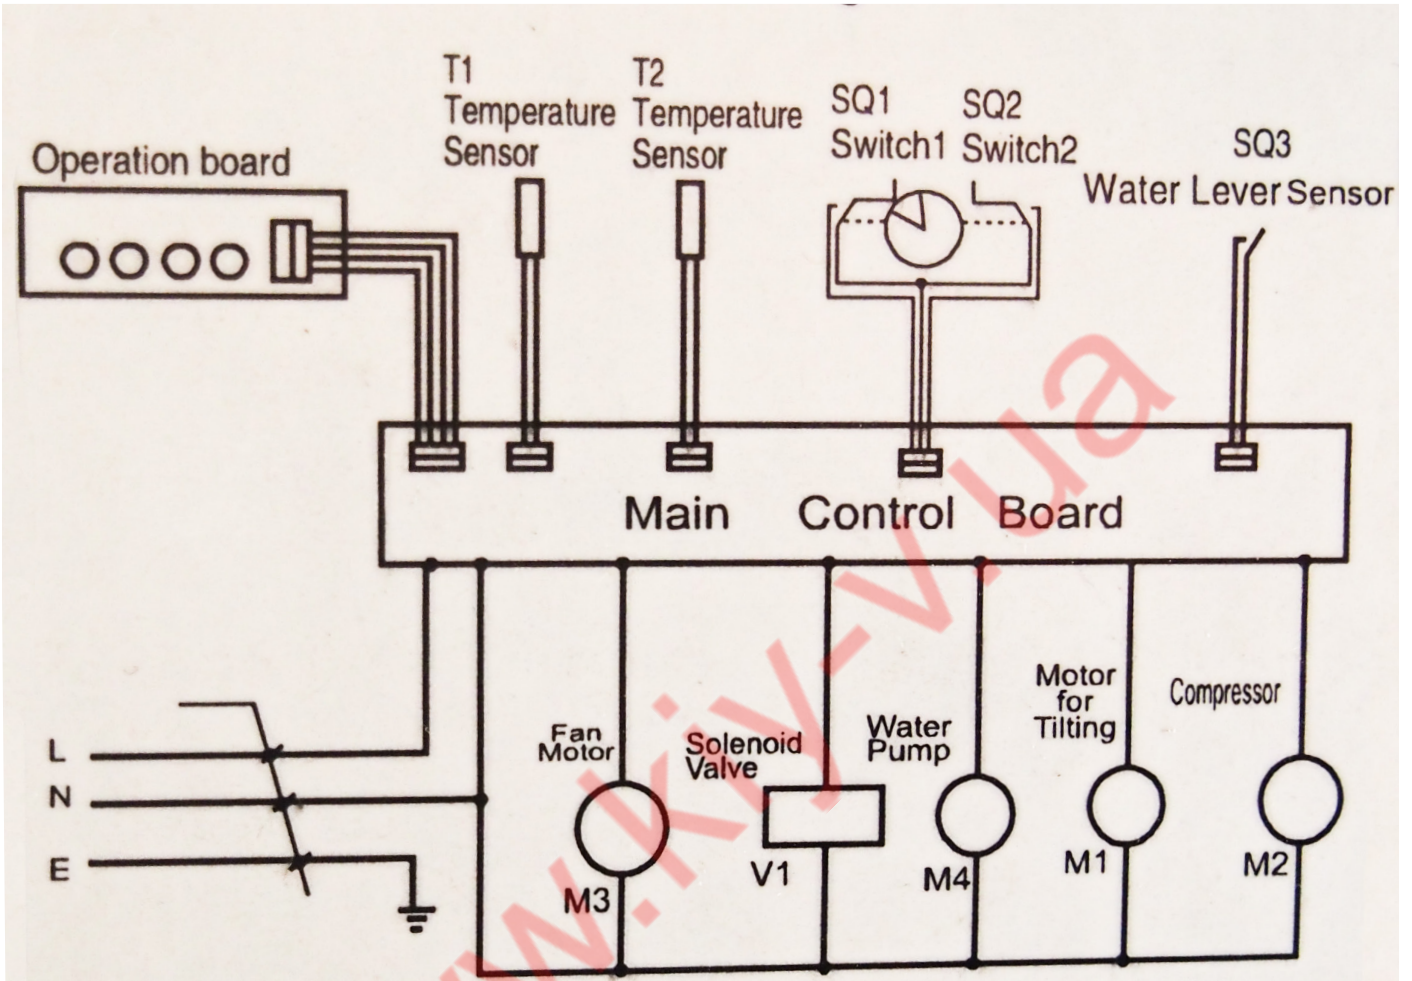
Operation board

T1 Temperature Sensor

T2 Temperature Sensor

SQ1 Switch1

SQ2 Switch2

SQ3 Water Lever Sensor

Main Control Board

L

N

E

Fan Motor

M3

Solenoid Valve

V1

Water Pump

M4

Motor for Tilting

M1

Compressor

M2

www.kiy-v.ua